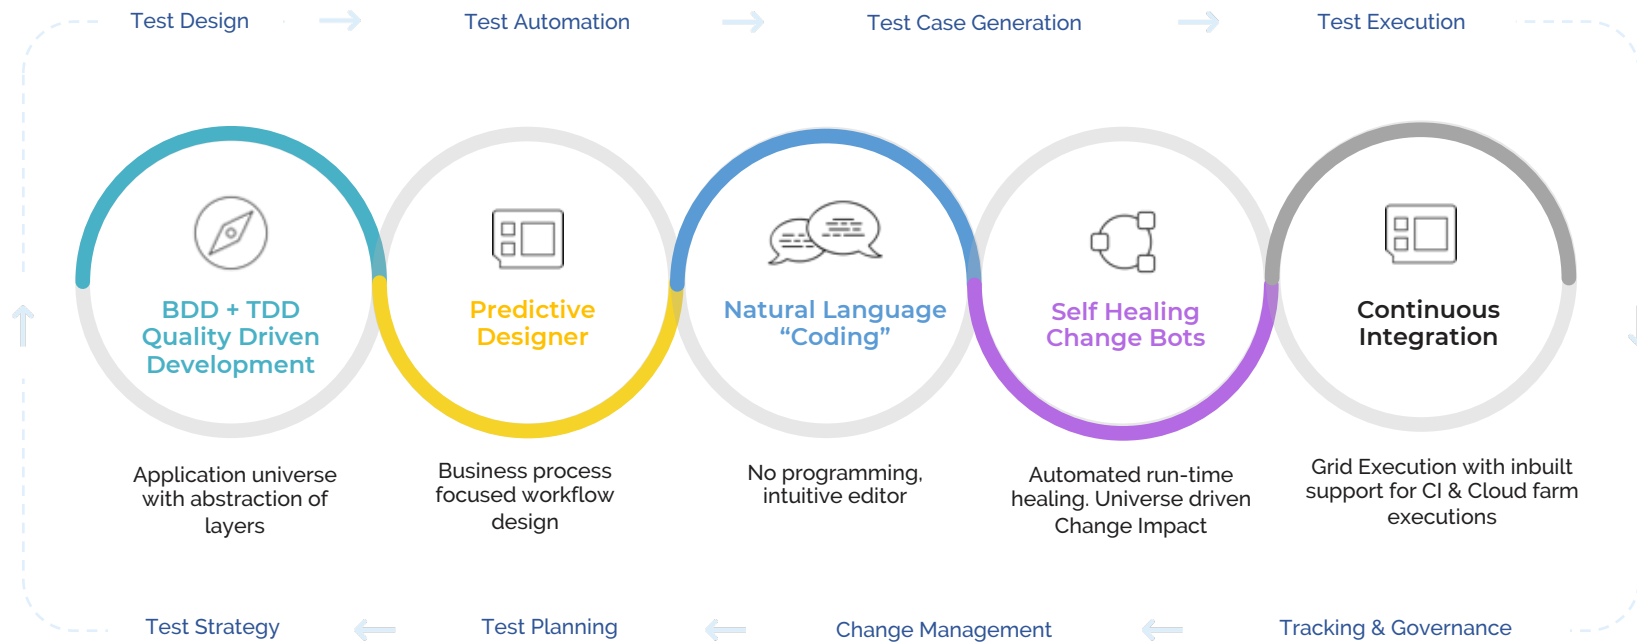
Test Design

Test Automation

Test Case Generation

Test Execution

BDD + TDD Quality Driven Development

Predictive Designer

Natural Language “Coding”

Self Healing Change Bots

Continuous Integration

Application universe with abstraction of layers

Business process focused workflow design

No programming, intuitive editor

Automated run-time healing. Universe driven Change Impact

Grid Execution with inbuilt support for CI & Cloud farm executions

Test Strategy

Test Planning

Change Management

Tracking & Governance